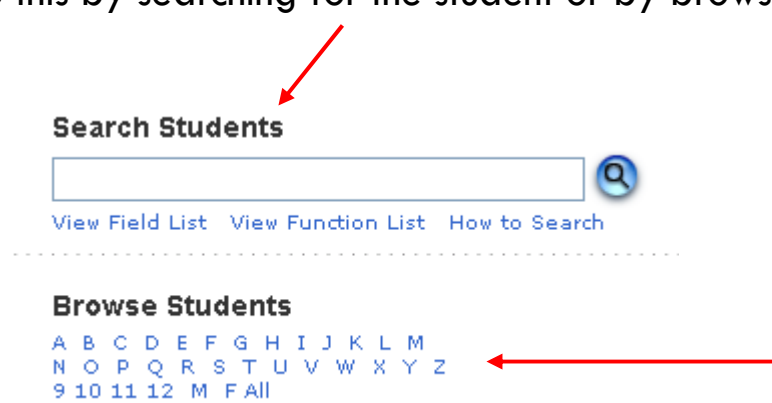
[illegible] this by searching for the student or by brows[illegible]

Search Students

View Field List View Function List How to Search

Browse Students

A B C D E F G H I J K L M
N O P Q R S T U V W X Y Z
9 10 11 12 M F All